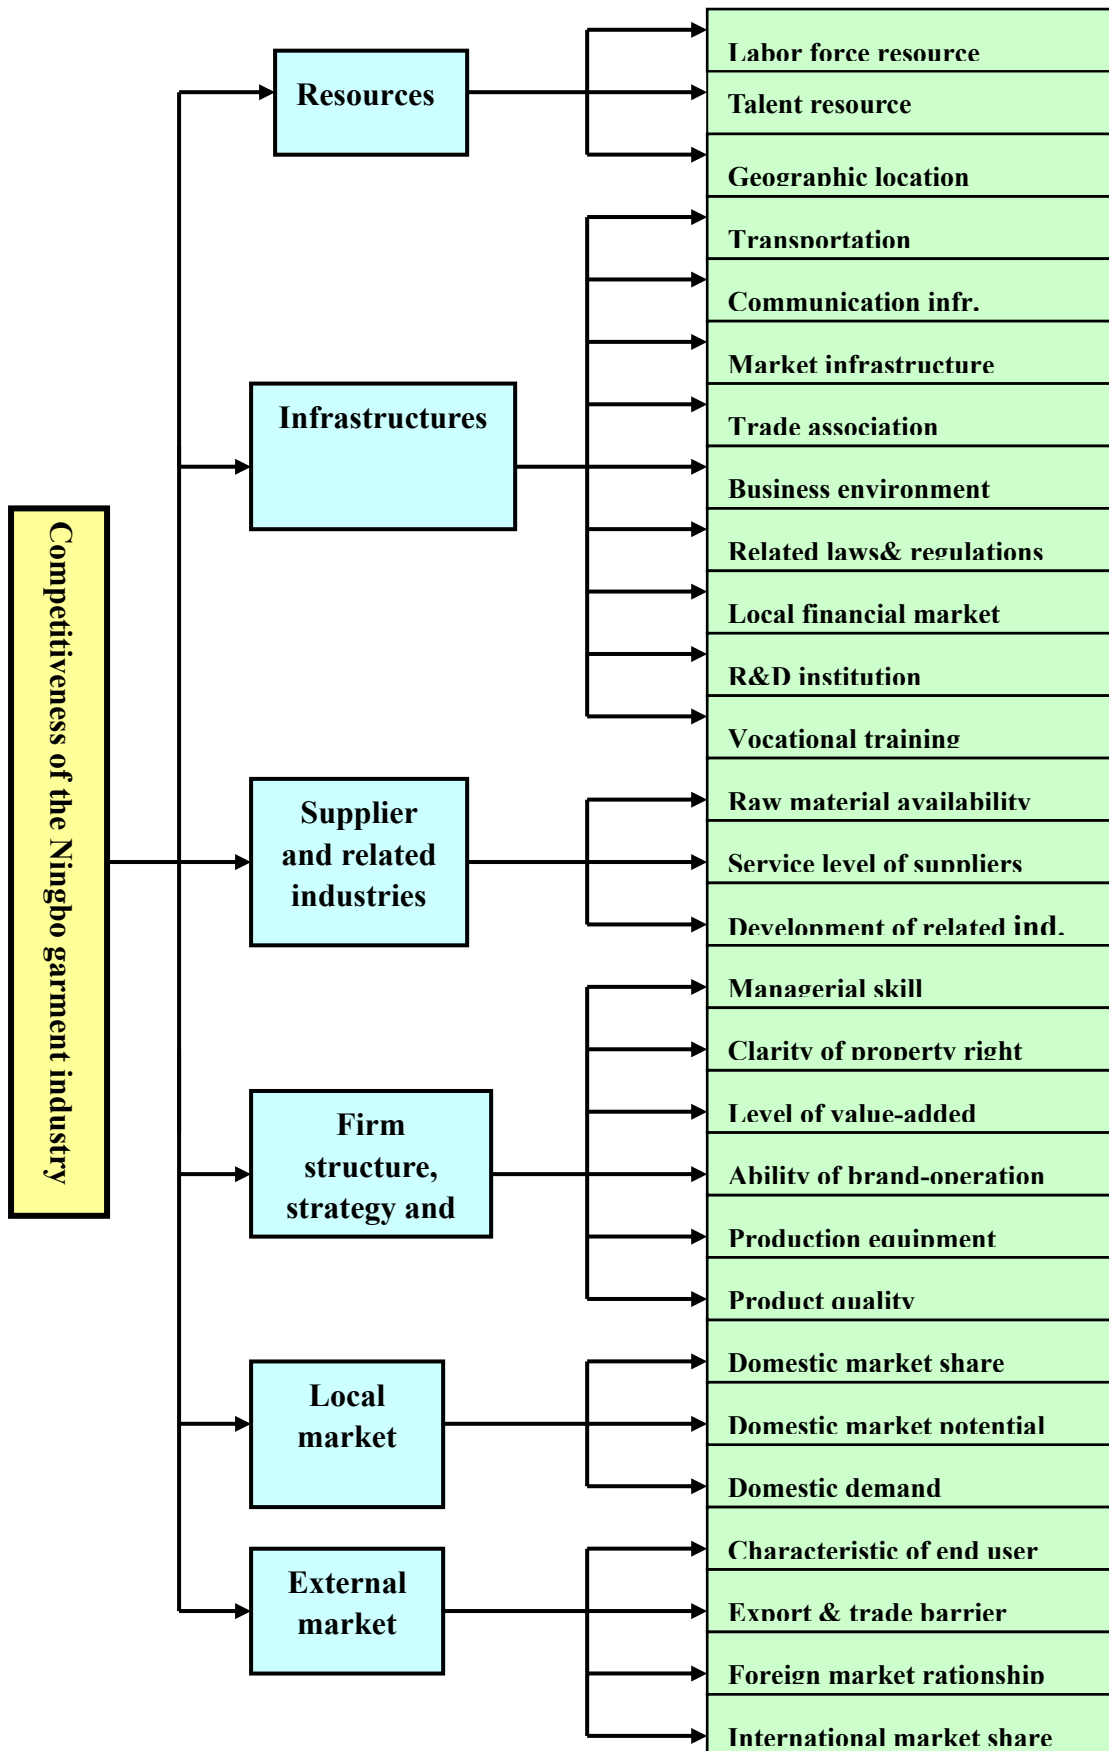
Competitiveness of the Ningbo garment industry

Resources

Infrastructures

Supplier and related industries

Firm structure, strategy and

Local market

External market

Labor force resource

Talent resource

Geographic location

Transportation

Communication infr.

Market infrastructure

Trade association

Business environment

Related laws& regulations

Local financial market

R&D institution

Vocational training

Raw material availability

Service level of suppliers

Development of related ind.

Managerial skill

Clarity of property right

Level of value-added

Ability of brand-operation

Production equipment

Product quality

Domestic market share

Domestic market potential

Domestic demand

Characteristic of end user

Export & trade barrier

Foreign market rationship

International market share